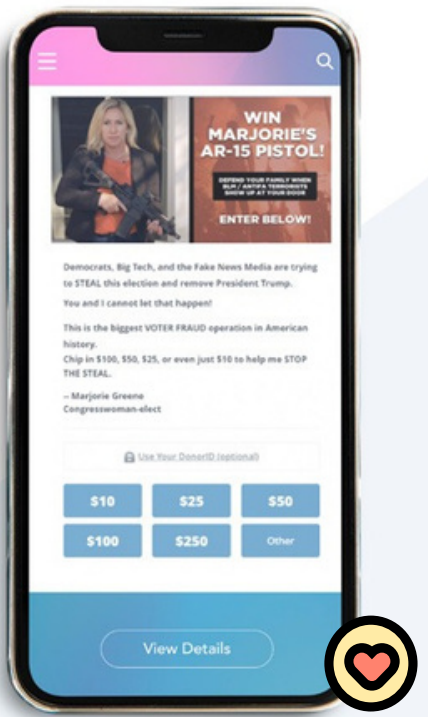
WIN MARJORIE'S AR-15 PISTOL!

DEFEND YOUR FAMILY WHEN BLM / ANTIFA TERRORISTS SHOW UP AT YOUR DOOR

ENTER BELOW!

Democrats, Big Tech, and the Fake News Media are trying to STEAL this election and remove President Trump.

You and I cannot let that happen!

This is the biggest VOTER FRAUD operation in American history.
Chip in \$100, \$50, \$25, or even just \$10 to help me STOP THE STEAL.

– Marjorie Greene
Congresswoman-elect

Use Your DonorID (optional)

\$10

\$25

\$50

\$100

\$250

Other

View Details